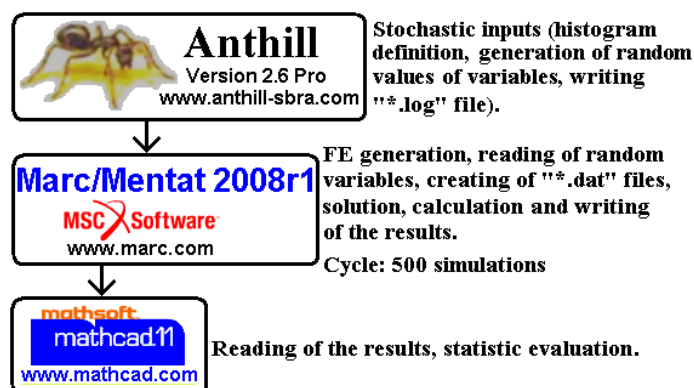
Anthill
Version 2.6 Pro
www.anthill-sbra.com

Stochastic inputs (histogram definition, generation of random values of variables, writing "*.log" file).

Marc/Mentat 2008r1
MSC Software
www.marc.com

FE generation, reading of random variables, creating of "*.dat" files, solution, calculation and writing of the results.

Cycle: 500 simulations

mathsoft
mathcad 11
www.mathcad.com

Reading of the results, statistic evaluation.